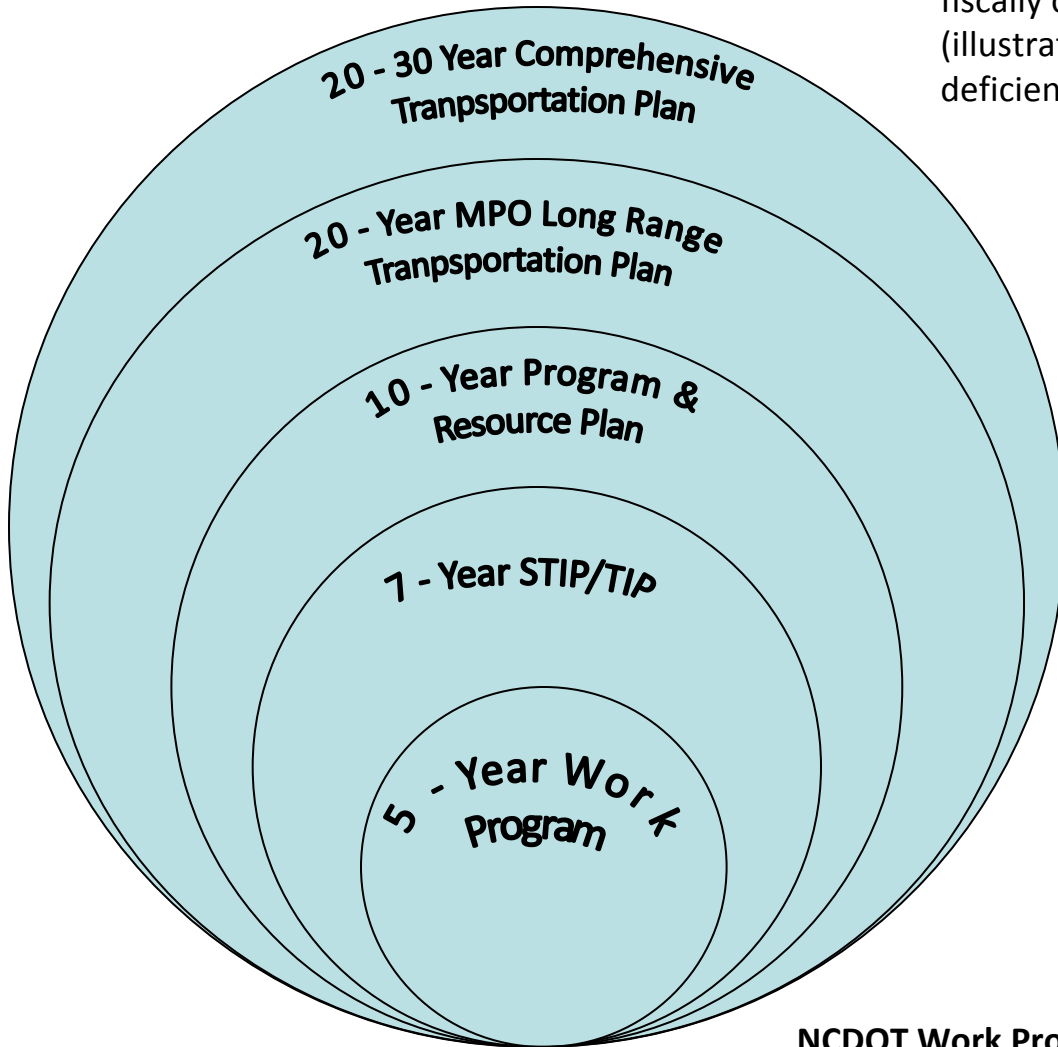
fiscally c
(illustrat
deficien

20 - 30 Year Comprehensive Tranpsportation Plan

20 - Year MPO Long Range Tranpsportation Plan

10 - Year Program & Resource Plan

7 - Year STIP/TIP

5 - Year Work Program

NCDOT Work Pro